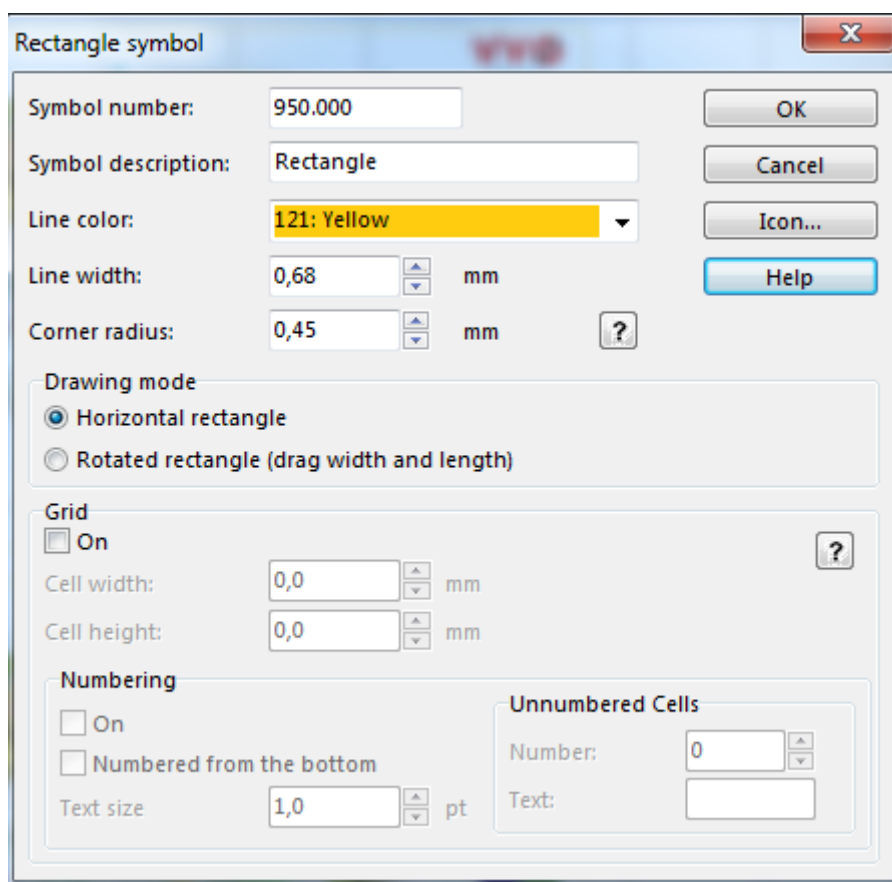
Rectangle symbol

Symbol number: 950.000

Symbol description: Rectangle

Line color: 121: Yellow

Line width: 0,68 mm

Corner radius: 0,45 mm ?

OK

Cancel

Icon...

Help

Drawing mode

Horizontal rectangle

Rotated rectangle (drag width and length)

Grid

On ?

Cell width: 0,0 mm

Cell height: 0,0 mm

Numbering

On

Numbered from the bottom

Text size 1,0 pt

Unnumbered Cells

Number: 0

Text: